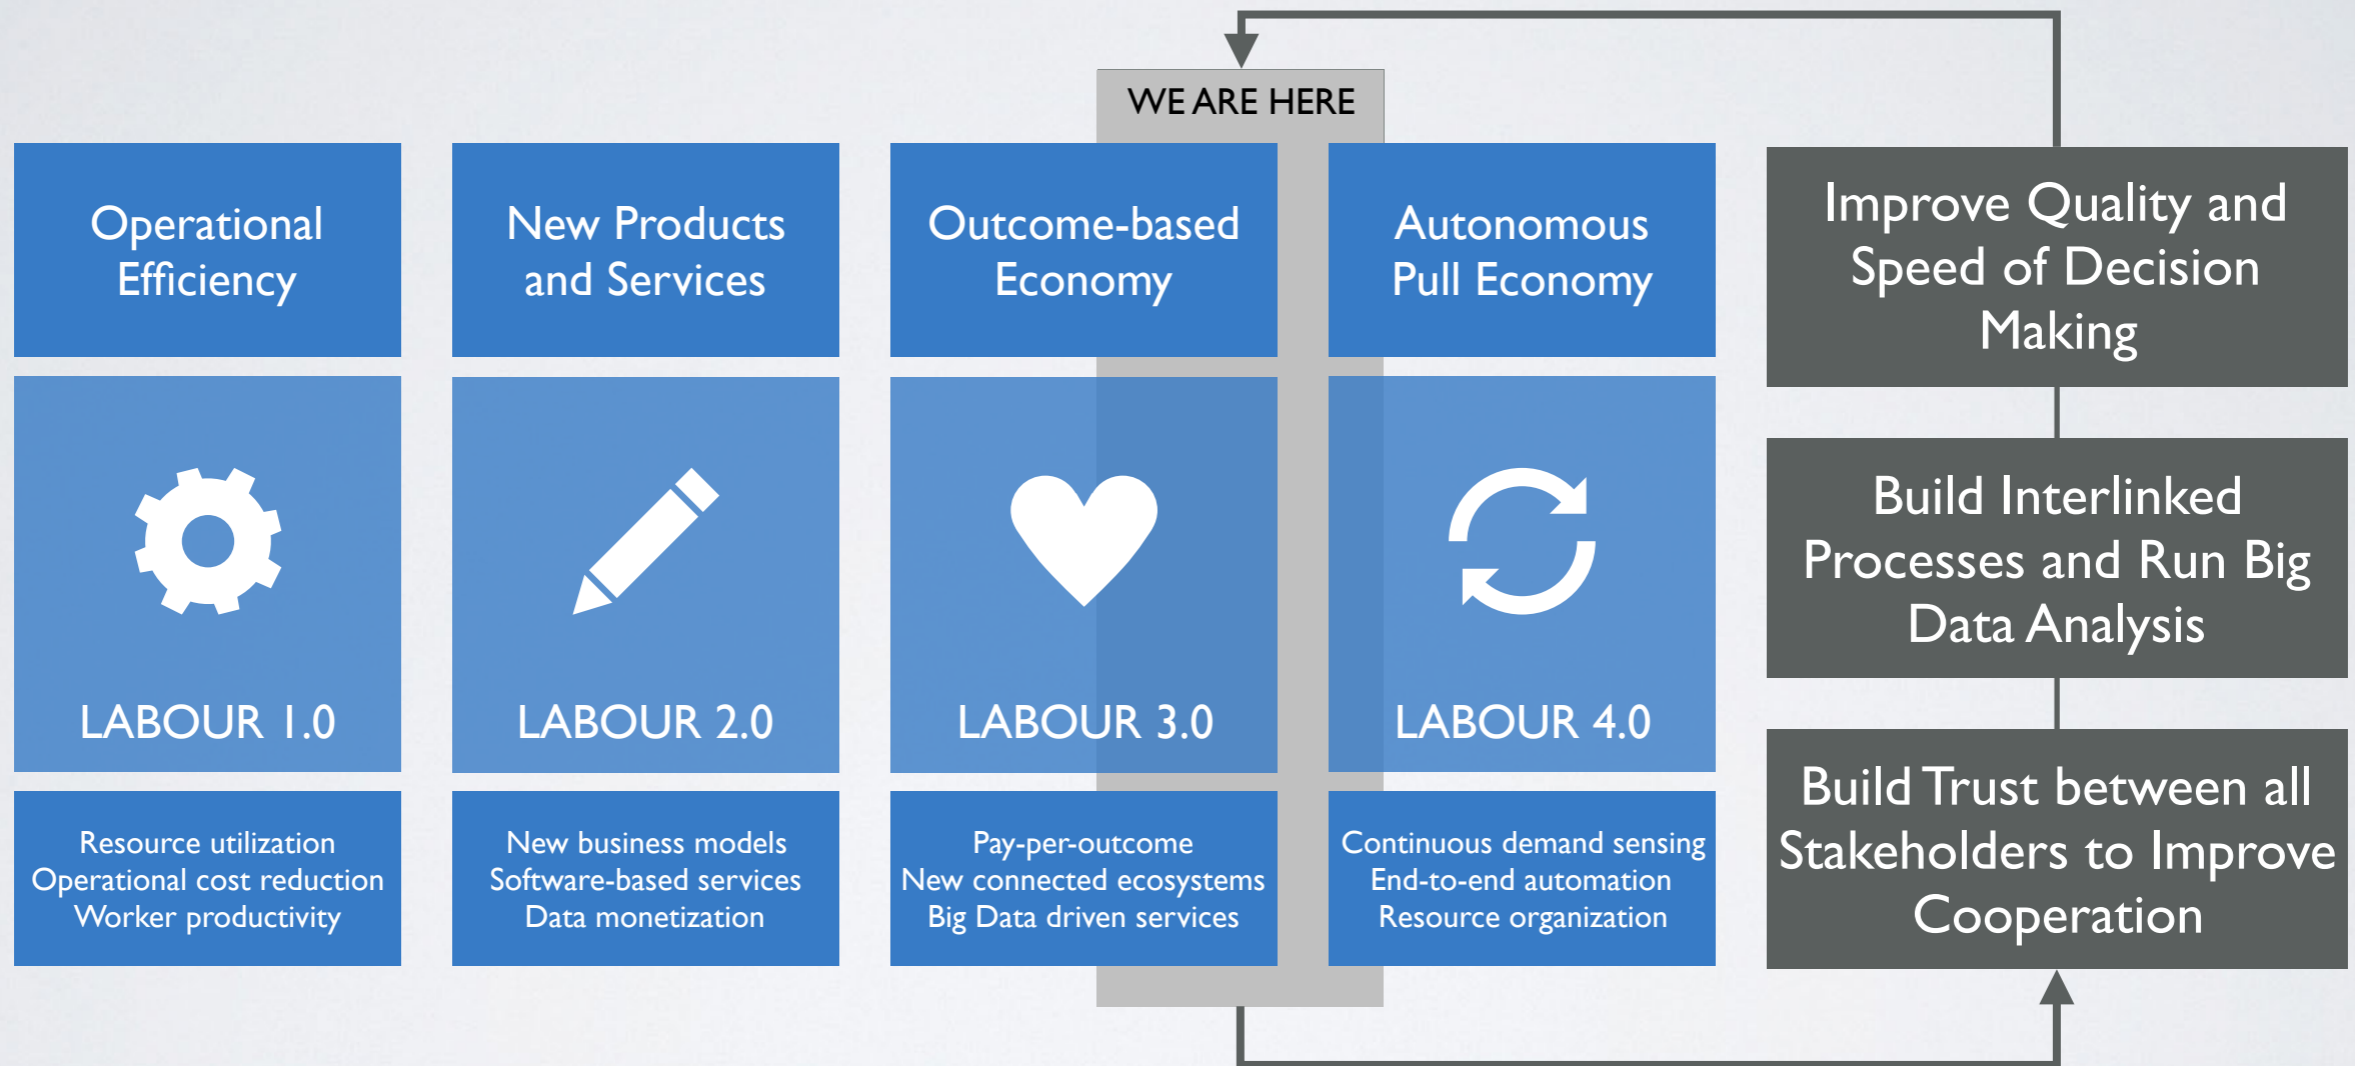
WE ARE HERE

Operational Efficiency

LABOUR 1.0

Resource utilization
Operational cost reduction
Worker productivity

New Products and Services

LABOUR 2.0

New business models
Software-based services
Data monetization

Outcome-based Economy

LABOUR 3.0

Pay-per-outcome
New connected ecosystems
Big Data driven services

Autonomous Pull Economy

LABOUR 4.0

Continuous demand sensing
End-to-end automation
Resource organization

Improve Quality and Speed of Decision Making

Build Interlinked Processes and Run Big Data Analysis

Build Trust between all Stakeholders to Improve Cooperation